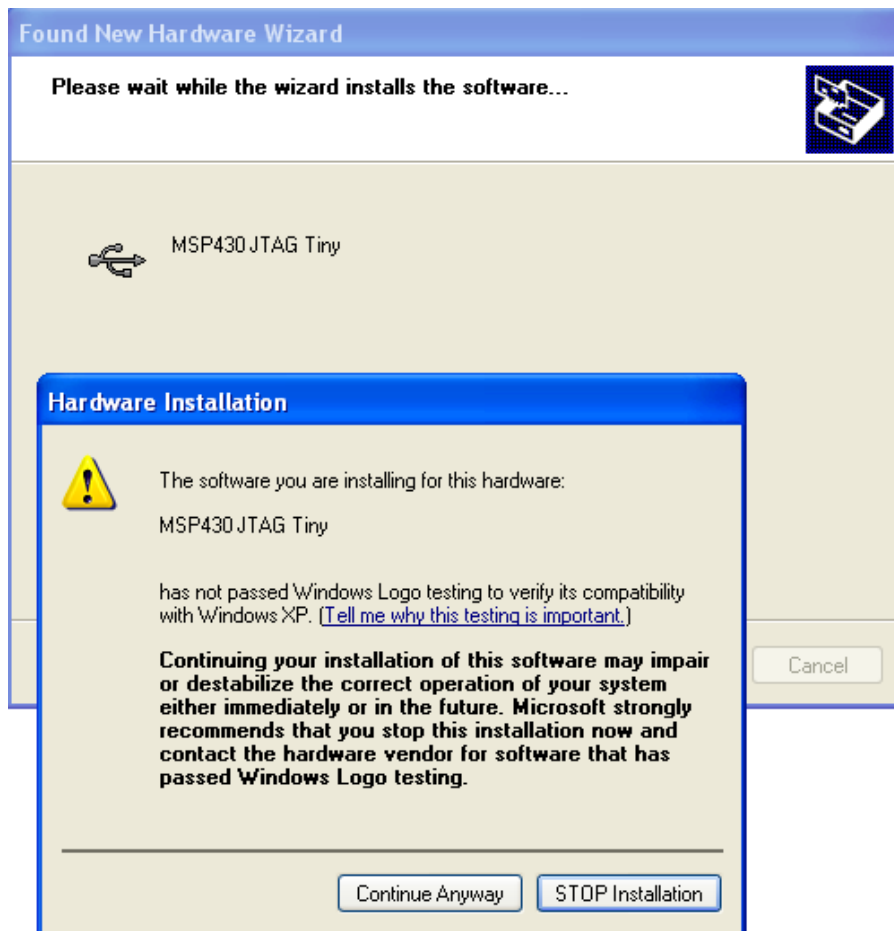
Found New Hardware Wizard

Please wait while the wizard installs the software...

MSP430 JTAG Tiny

Hardware Installation

The software you are installing for this hardware:

MSP430 JTAG Tiny

has not passed Windows Logo testing to verify its compatibility with Windows XP. (Tell me why this testing is important.)

Continuing your installation of this software may impair or destabilize the correct operation of your system either immediately or in the future. Microsoft strongly recommends that you stop this installation now and contact the hardware vendor for software that has passed Windows Logo testing.

Cancel

Continue Anyway

STOP Installation